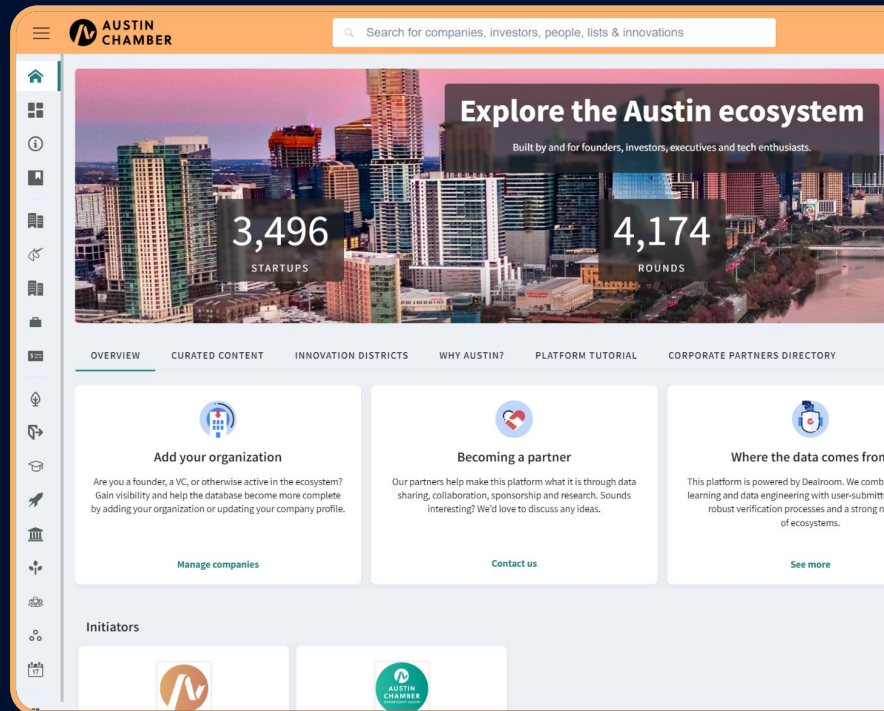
AUSTIN CHAMBER

Search for companies, investors, people, lists & innovations

Explore the Austin ecosystem

Built by and for founders, investors, executives and tech enthusiasts.

3,496
STARTUPS

4,174
ROUNDS

OVERVIEW CURATED CONTENT INNOVATION DISTRICTS WHY AUSTIN? PLATFORM TUTORIAL CORPORATE PARTNERS DIRECTORY

Add your organization

Are you a founder, a VC, or otherwise active in the ecosystem? Gain visibility and help the database become more complete by adding your organization or updating your company profile.

Manage companies

Becoming a partner

Our partners help make this platform what it is through data sharing, collaboration, sponsorship and research. Sounds interesting? We'd love to discuss any ideas.

Contact us

Where the data comes fron

This platform is powered by Dealroom. We comb learning and data engineering with user-submitt robust verification processes and a strong n of ecosystems.

See more

Initiators

17

AUSTIN CHAMBER